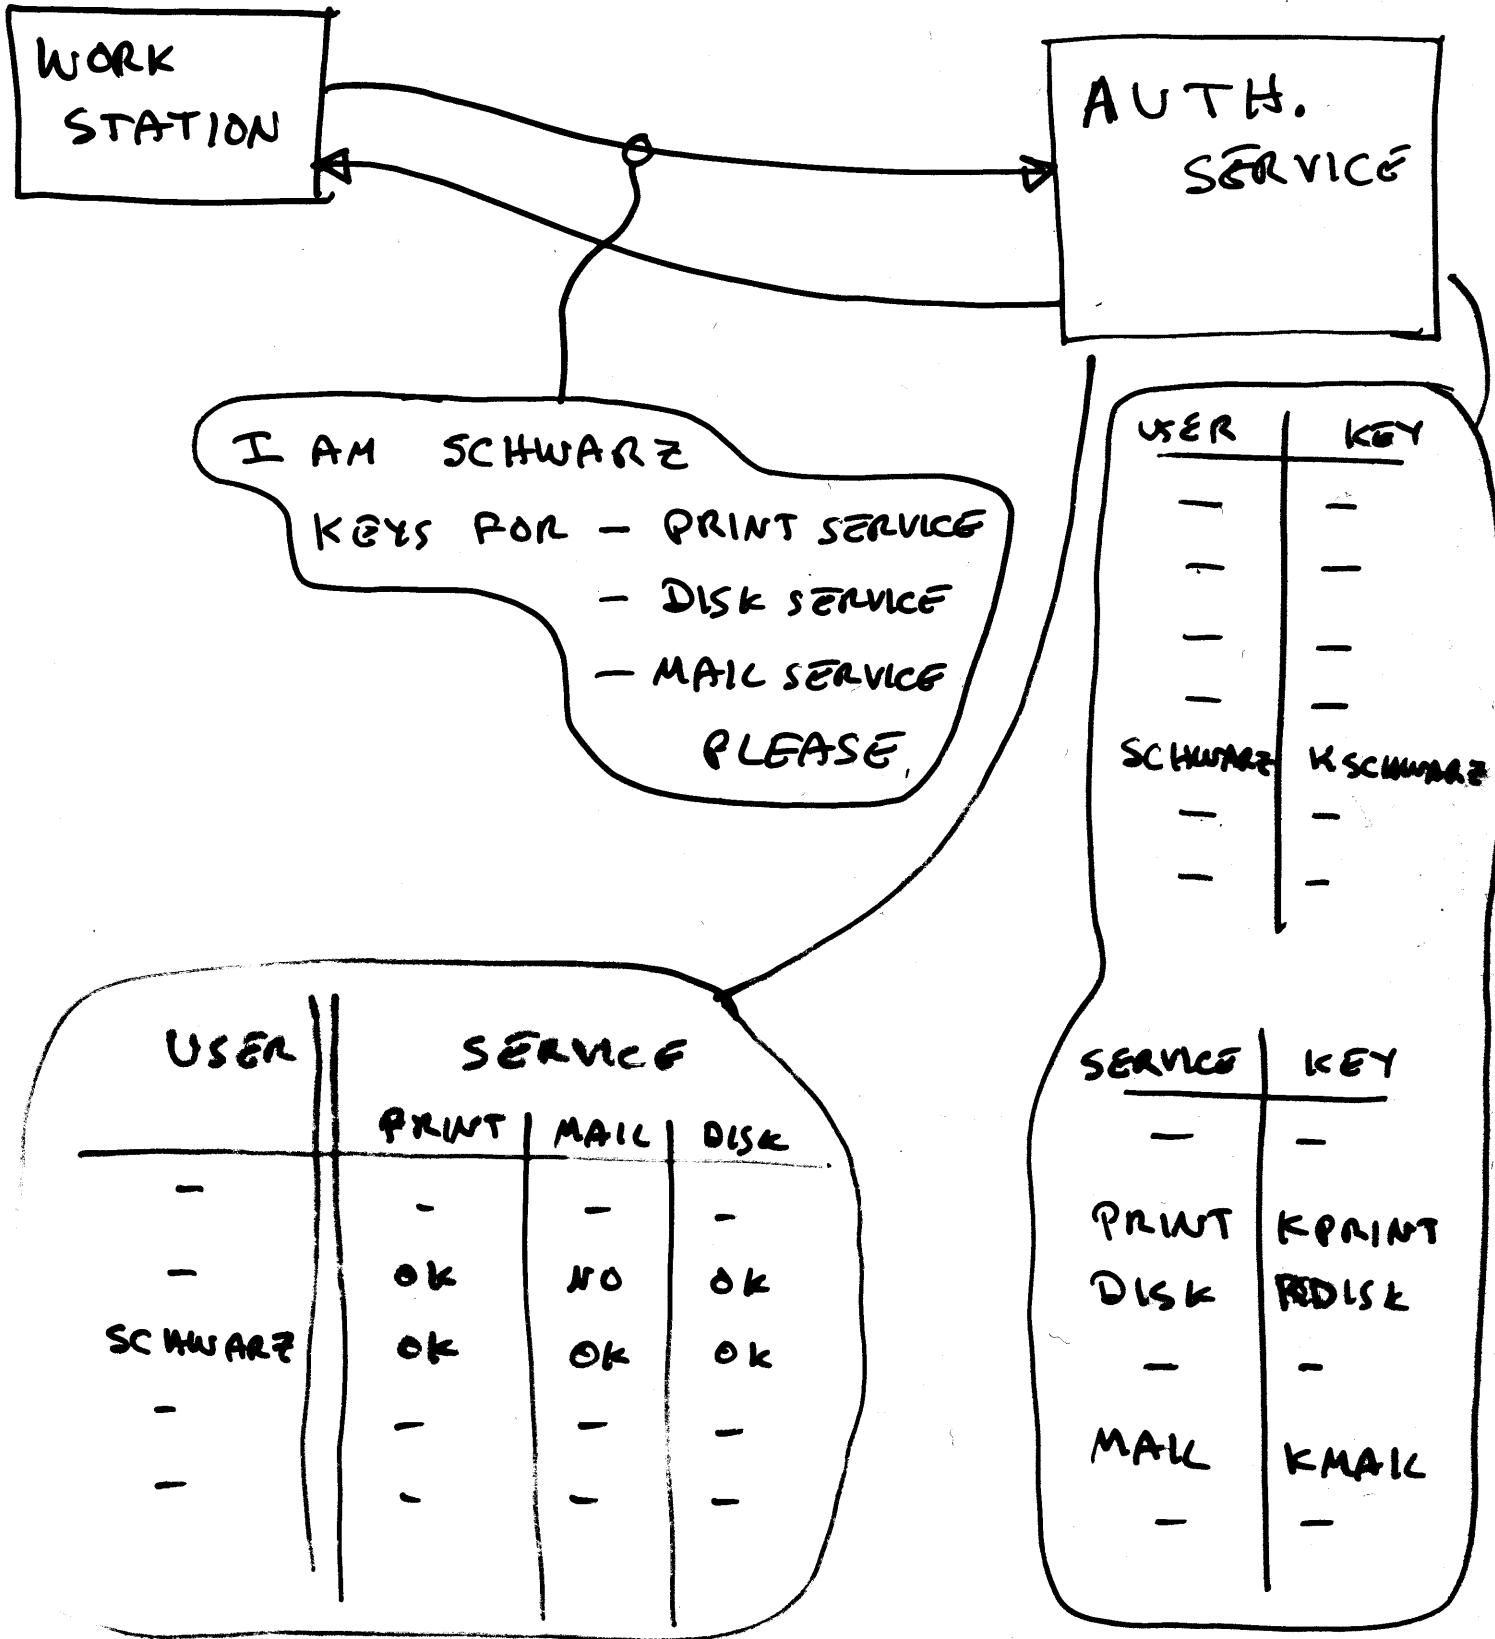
WORK STATION

AUTH. SERVICE

I AM SCHWARZ
KEYS FOR – PRINT SERVICE
– DISK SERVICE
– MAIL SERVICE
PLEASE.

| USER | KEY |
|---|---|
| – | – |
| – | – |
| – | – |
| – | – |
| SCHWARZ | KSCHWARZ |
| – | – |
| – | – |

| USER | PRINT | MAIL | DISK |
|---|---|---|---|
| – | – | – | – |
| – | OK | NO | OK |
| SCHWARZ | OK | OK | OK |
| – | – | – | – |
| – | – | – | – |

| SERVICE | KEY |
|---|---|
| – | – |
| PRINT | KPRINT |
| DISK | KDISK |
| – | – |
| MAIL | KMAIL |
| – | – |